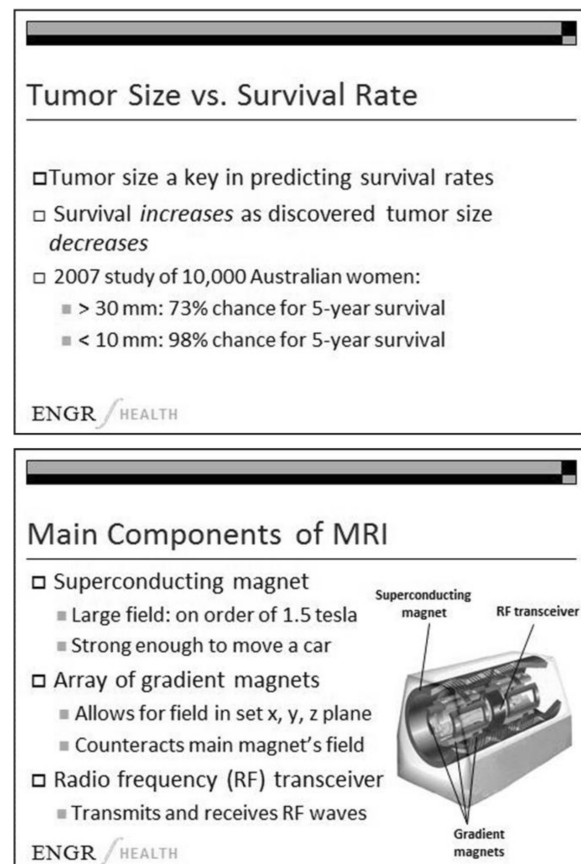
Tumor Size vs. Survival Rate

□ Tumor size a key in predicting survival rates

□ Survival *increases* as discovered tumor size *decreases*

□ 2007 study of 10,000 Australian women:

■ > 30 mm: 73% chance for 5-year survival

■ < 10 mm: 98% chance for 5-year survival

ENGR HEALTH

Main Components of MRI

□ Superconducting magnet

■ Large field: on order of 1.5 tesla

■ Strong enough to move a car

□ Array of gradient magnets

■ Allows for field in set x, y, z plane

■ Counteracts main magnet's field

□ Radio frequency (RF) transceiver

■ Transmits and receives RF waves

Superconducting magnet

RF transceiver

Gradient magnets

ENGR HEALTH